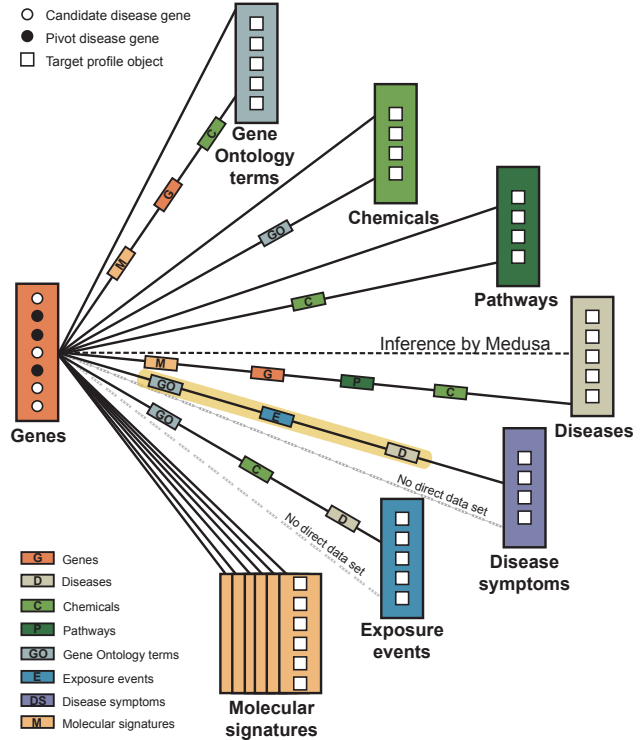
Candidate disease gene
Pivot disease gene
Target profile object

Gene Ontology terms

Chemicals

Pathways

Inference by Medusa

Diseases

Genes

Disease symptoms

Exposure events

Molecular signatures

No direct data set

No direct data set

C
G
M
GO
C
M
G
P
C
GO
E
D
GO
C
D

G Genes
D Diseases
C Chemicals
P Pathways
GO Gene Ontology terms
E Exposure events
DS Disease symptoms
M Molecular signatures